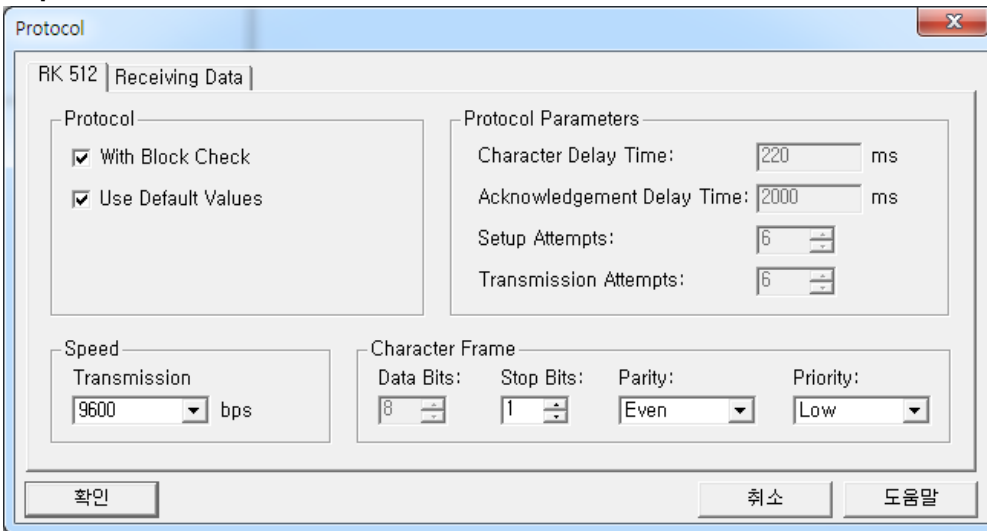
Protocol

RK 512 | Receiving Data

Protocol
With Block Check
Use Default Values

Protocol Parameters
Character Delay Time: 220 ms
Acknowledgement Delay Time: 2000 ms
Setup Attempts: 6
Transmission Attempts: 6

Speed
Transmission
9600 bps

Character Frame
Data Bits: 8
Stop Bits: 1
Parity: Even
Priority: Low

확인
취소
도움말